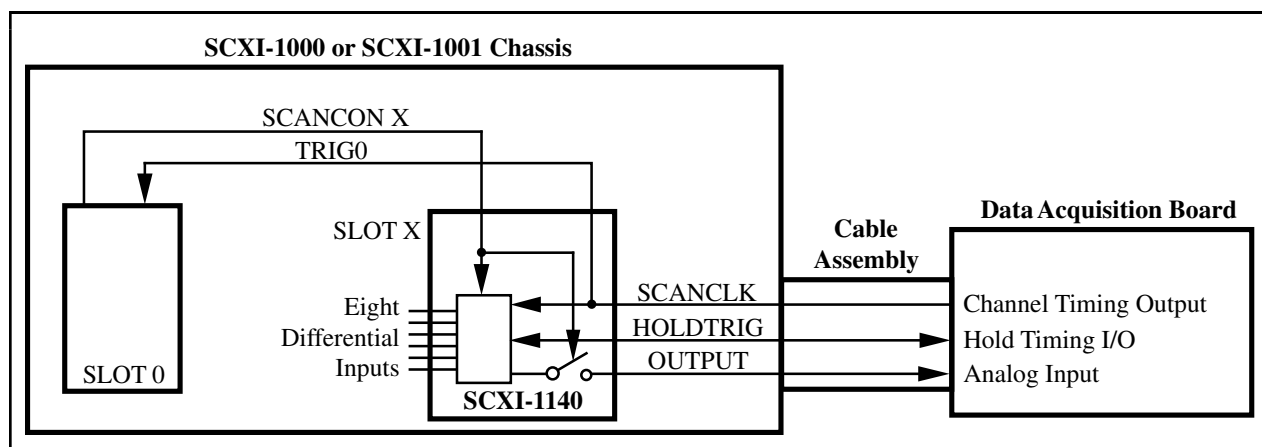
SCXI-1000 or SCXI-1001 Chassis

SCANCON X

TRIG0

SLOT 0

SLOT X

Eight Differential Inputs

SCXI-1140

Cable Assembly

SCANCLK

HOLDTRIG

OUTPUT

Data Acquisition Board

Channel Timing Output

Hold Timing I/O

Analog Input